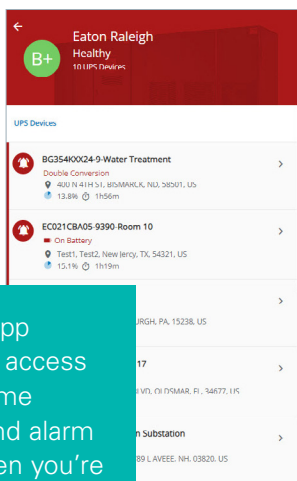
←
B+
Eaton Raleigh
Healthy
10 UPS Devices

UPS Devices

BG354KXX24-9-Water Treatment
Double Conversion
400 N 4TH ST, BISMARCK, ND, 58501, US
13.8% 1h56m
>

EC021CBA05-9390-Room 10
On Battery
Test1, Test2, New Jercy, TX, 54321, US
15.1% 1h19m
>

app
access
me
nd alarm
en you're

URGH, PA, 15238, US
>

17
VD, OLDSMAR, FL, 34677, US
>

n Substation
89 L AVEEE, NH, 03820, US
>